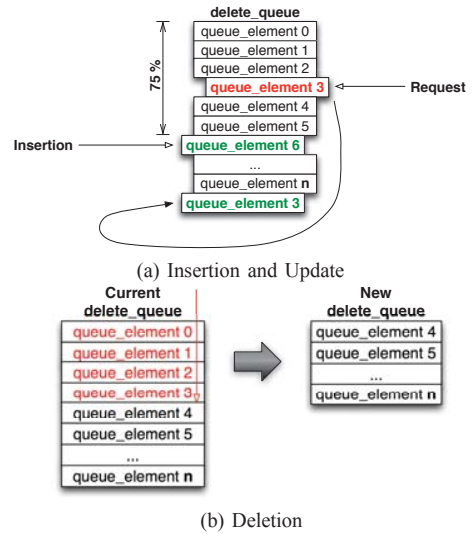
delete_queue

queue_element 0
queue_element 1
queue_element 2
queue_element 3
queue_element 4
queue_element 5
queue_element 6
...
queue_element n
queue_element 3

75 %

Request

Insertion

(a) Insertion and Update

Current delete_queue

queue_element 0
queue_element 1
queue_element 2
queue_element 3
queue_element 4
queue_element 5
...
queue_element n

New delete_queue

queue_element 4
queue_element 5
...
queue_element n

(b) Deletion